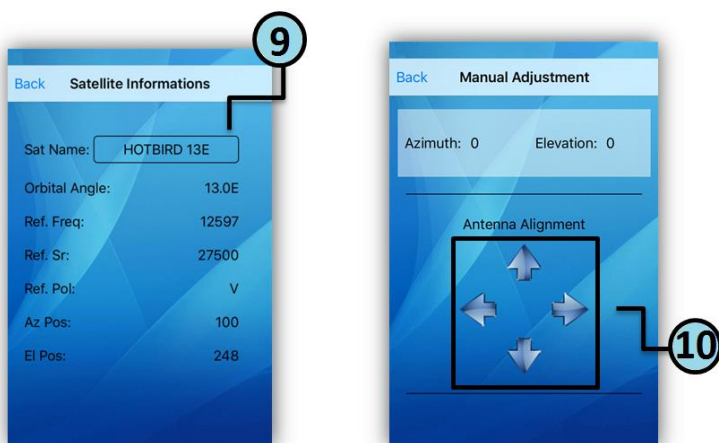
9

Back Satellite Informations

Sat Name: HOTBIRD 13E

Orbital Angle: 13.0E

Ref. Freq: 12597

Ref. Sr: 27500

Ref. Pol: V

Az Pos: 100

El Pos: 248

Back Manual Adjustment

Azimuth: 0 Elevation: 0

Antenna Alignment

10